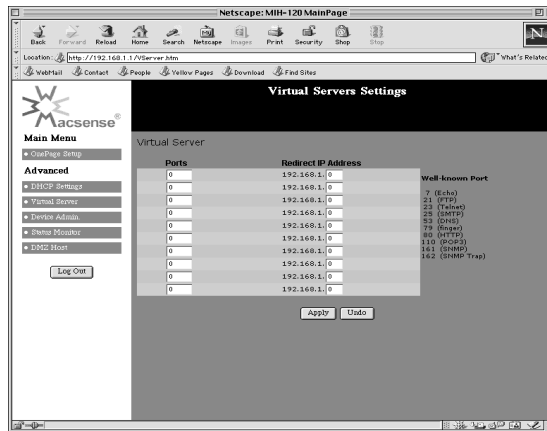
Netscape: MIH-120 MainPage

Back Forward Reload Home Search Netscape Images Print Security Shop Stop

Location: http://192.168.1.1/VServer.htm

What's Related

WebMail Contact People Yellow Pages Download Find Sites

Macsense®

Virtual Servers Settings

Main Menu

• OnePage Setup

Advanced

• DHCP Settings

• Virtual Server

• Device Admin.

• Status Monitor

• DMZ Host

Log Out

Virtual Server

| Ports | Redirect IP Address |
|---|---|
| 0 | 192.168.1. 0 |
| 0 | 192.168.1. 0 |
| 0 | 192.168.1. 0 |
| 0 | 192.168.1. 0 |
| 0 | 192.168.1. 0 |
| 0 | 192.168.1. 0 |
| 0 | 192.168.1. 0 |
| 0 | 192.168.1. 0 |
| 0 | 192.168.1. 0 |
| 0 | 192.168.1. 0 |

Well-known Port

7 (Echo)
21 (FTP)
23 (Telnet)
25 (SMTP)
53 (DNS)
79 (finger)
80 (HTTP)
110 (POP3)
161 (SNMP)
162 (SNMP Trap)

Apply Undo